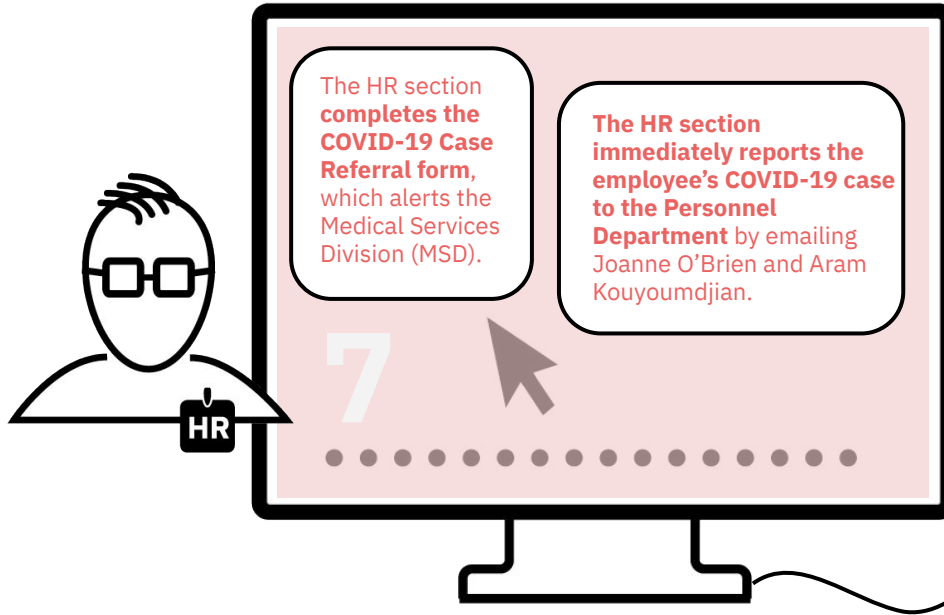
HR

The HR section **completes the COVID-19 Case Referral form**, which alerts the Medical Services Division (MSD).

**The HR section immediately reports the employee's COVID-19 case to the Personnel Department** by emailing Joanne O'Brien and Aram Kouyoumdjian.

7